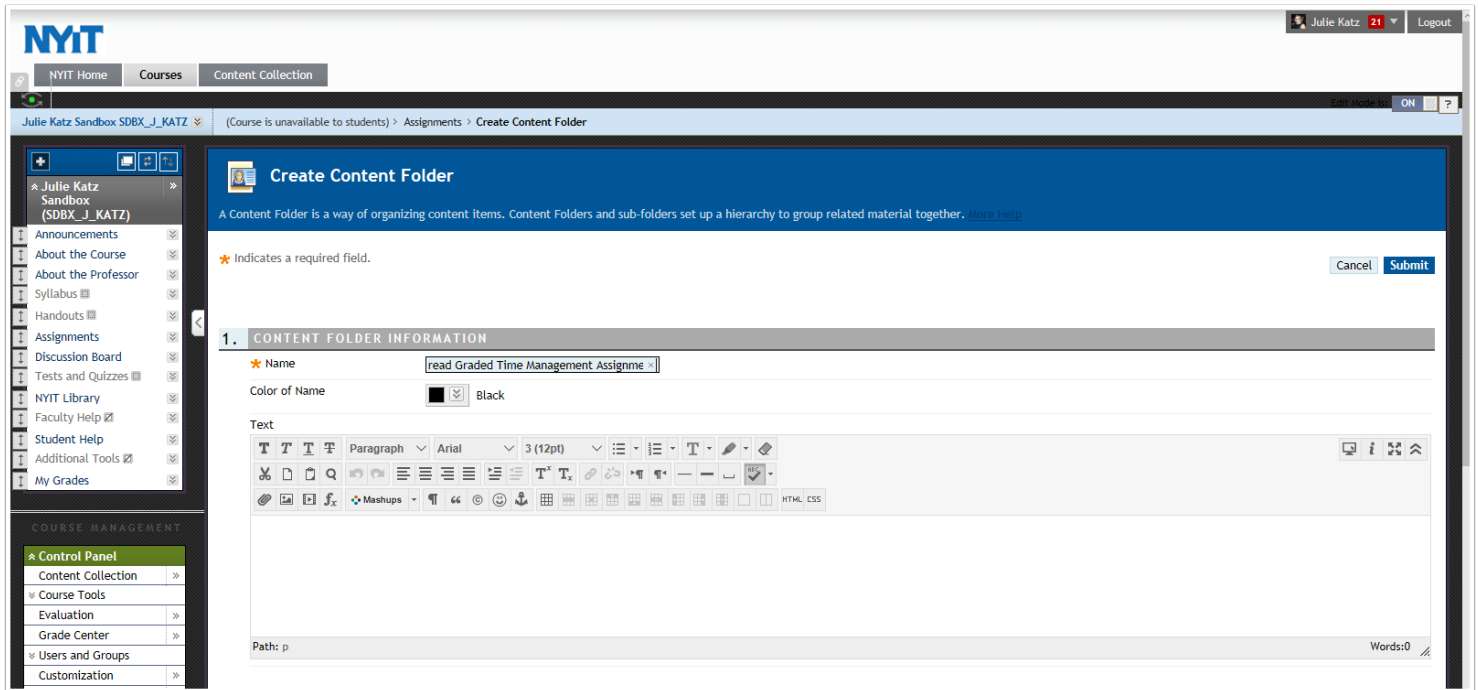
NYIT

Julie Katz 21 Logout

NYIT Home Courses Content Collection

Edit mode is: ON ?

Julie Katz Sandbox SDBX_J_KATZ (Course is unavailable to students) Assignments Create Content Folder

Julie Katz Sandbox (SDBX_J_KATZ)

Announcements
About the Course
About the Professor
Syllabus
Handouts
Assignments
Discussion Board
Tests and Quizzes
NYIT Library
Faculty Help
Student Help
Additional Tools
My Grades

COURSE MANAGEMENT

Control Panel
Content Collection
Course Tools
Evaluation
Grade Center
Users and Groups
Customization

Create Content Folder

A Content Folder is a way of organizing content items. Content Folders and sub-folders set up a hierarchy to group related material together. More Help

* Indicates a required field.

Cancel Submit

1. CONTENT FOLDER INFORMATION

* Name read Graded Time Management Assignme

Color of Name Black

Text

Paragraph Arial 3 (12pt)

Mashups HTML CSS

Path: p Words:0